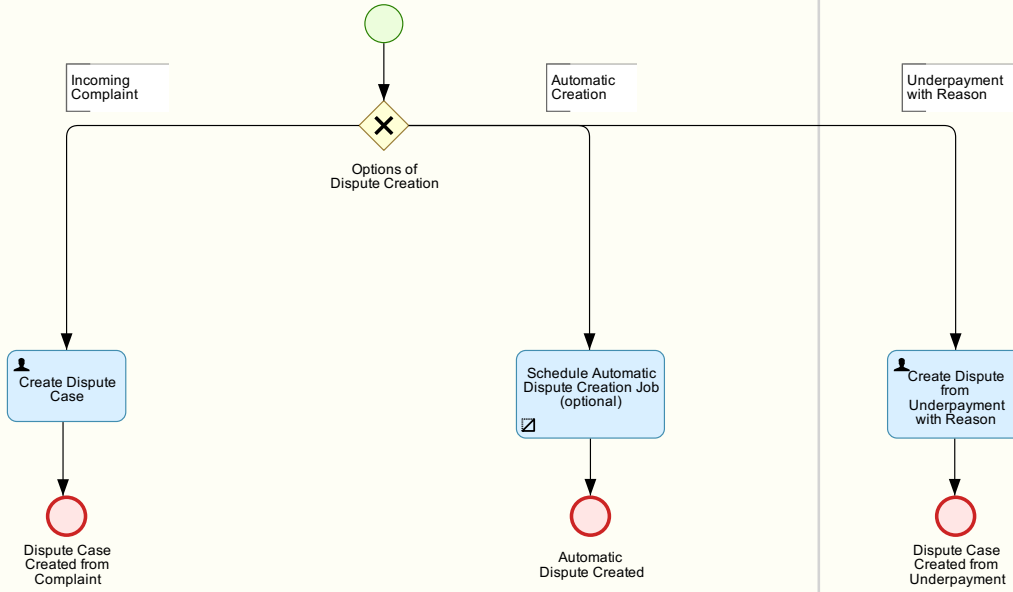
Incoming Complaint

Automatic Creation

Underpayment with Reason

Options of Dispute Creation

Create Dispute Case

Schedule Automatic Dispute Creation Job (optional)

Create Dispute from Underpayment with Reason

Dispute Case Created from Complaint

Automatic Dispute Created

Dispute Case Created from Underpayment